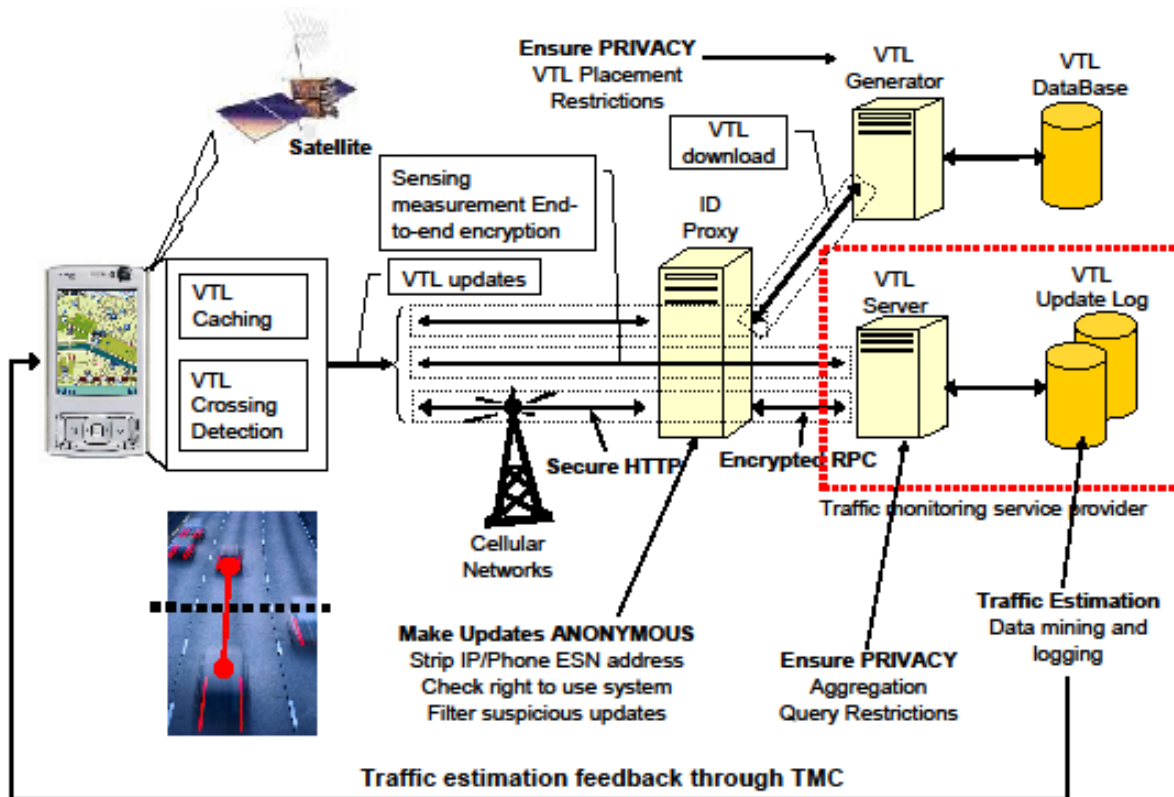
Ensure PRIVACY
VTL Placement
Restrictions

VTL
Generator

VTL
DataBase

Satellite

VTL
download

Sensing
measurement End-to-end encryption

ID
Proxy

VTL updates

VTL
Server

VTL
Update Log

VTL
Caching

VTL
Crossing
Detection

Secure HTTP

Encrypted RPC

Traffic monitoring service provider

Cellular
Networks

Traffic Estimation
Data mining and
logging

Make Updates ANONYMOUS
Strip IP/Phone ESN address
Check right to use system
Filter suspicious updates

Ensure PRIVACY
Aggregation
Query Restrictions

Traffic estimation feedback through TMC